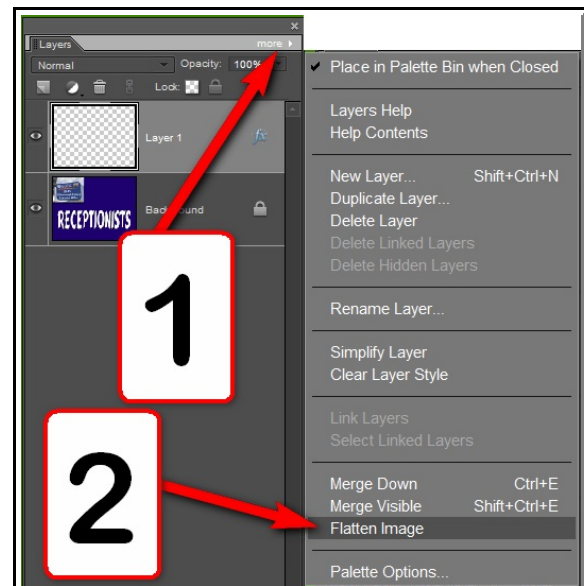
Layers
more
Normal
Opacity: 100%
Lock:
Layer 1
RECEPTIONISTS
Background

Place in Palette Bin when Closed

Layers Help
Help Contents

New Layer... Shift+Ctrl+N
Duplicate Layer...
Delete Layer
Delete Linked Layers
Delete Hidden Layers

Rename Layer...

Simplify Layer
Clear Layer Style

Link Layers
Select Linked Layers

Merge Down Ctrl+E
Merge Visible Shift+Ctrl+E
Flatten Image

Palette Options...

1

2